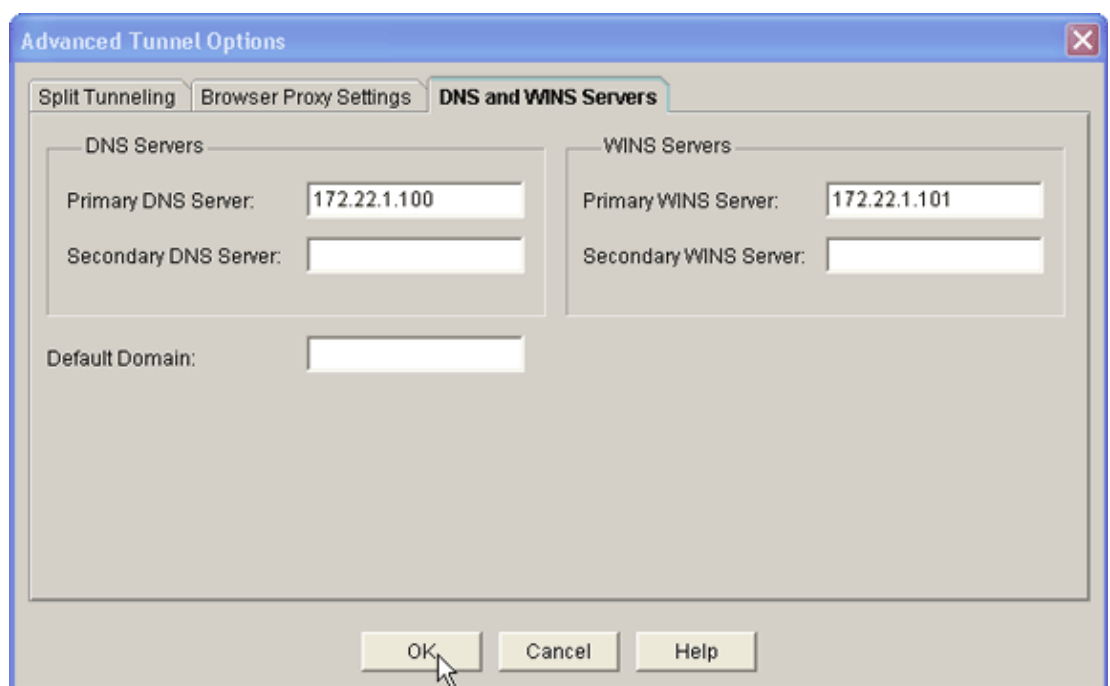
Advanced Tunnel Options

Split Tunneling | Browser Proxy Settings | DNS and WINS Servers

DNS Servers

Primary DNS Server: 172.22.1.100

Secondary DNS Server:

WINS Servers

Primary WINS Server: 172.22.1.101

Secondary WINS Server:

Default Domain:

OK Cancel Help